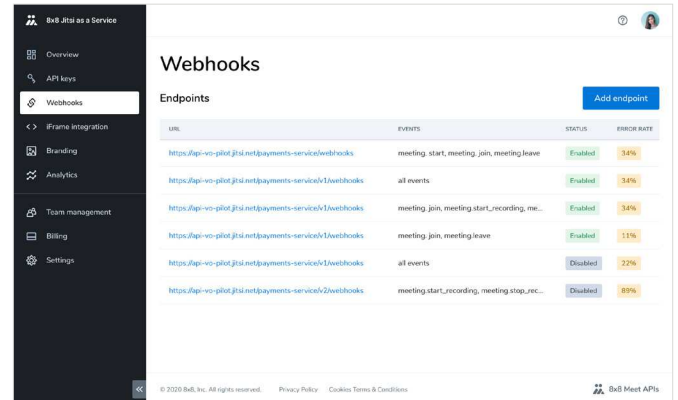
8x8 Jitsi as a Service

Overview
API keys
Webhooks
iFrame integration
Branding
Analytics
Team management
Billing
Settings

Webhooks

Endpoints

Add endpoint

| URL | EVENTS | STATUS | ERROR RATE |
|---|---|---|---|
| https://api-vo-pilot.jitsi.net/payments-service/webhooks | meeting. start, meeting. join, meeting.leave | Enabled | 34% |
| https://api-vo-pilot.jitsi.net/payments-service/v1/webhooks | all events | Enabled | 34% |
| https://api-vo-pilot.jitsi.net/payments-service/v1/webhooks | meeting. join, meeting.start_recording, me... | Enabled | 34% |
| https://api-vo-pilot.jitsi.net/payments-service/v1/webhooks | meeting. join, meeting.leave | Enabled | 11% |
| https://api-vo-pilot.jitsi.net/payments-service/v1/webhooks | all events | Disabled | 22% |
| https://api-vo-pilot.jitsi.net/payments-service/v2/webhooks | meeting.start_recording, meeting.stop_rec... | Disabled | 89% |

«

© 2020 8x8, Inc. All rights reserved. Privacy Policy Cookies Terms & Conditions

8x8 Meet APIs